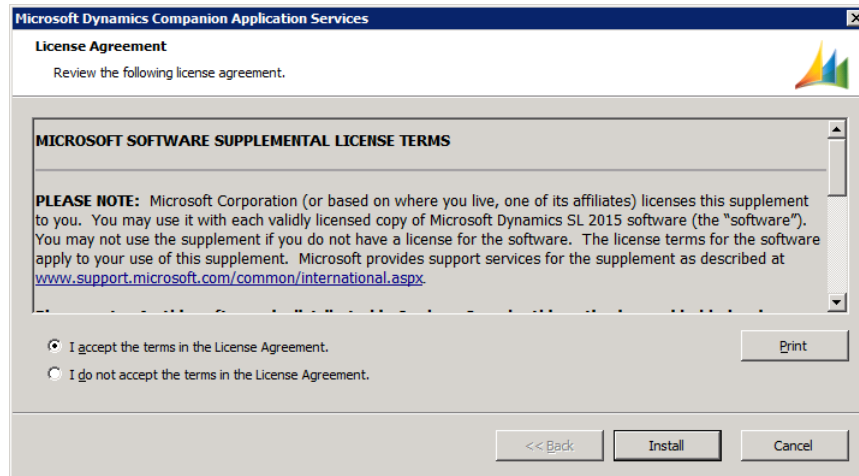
Microsoft Dynamics Companion Application Services

License Agreement

Review the following license agreement.

MICROSOFT SOFTWARE SUPPLEMENTAL LICENSE TERMS

PLEASE NOTE: Microsoft Corporation (or based on where you live, one of its affiliates) licenses this supplement to you. You may use it with each validly licensed copy of Microsoft Dynamics SL 2015 software (the "software"). You may not use the supplement if you do not have a license for the software. The license terms for the software apply to your use of this supplement. Microsoft provides support services for the supplement as described at www.support.microsoft.com/common/international.aspx.

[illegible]

I accept the terms in the License Agreement.

I do not accept the terms in the License Agreement.

Print

<< Back

Install

Cancel